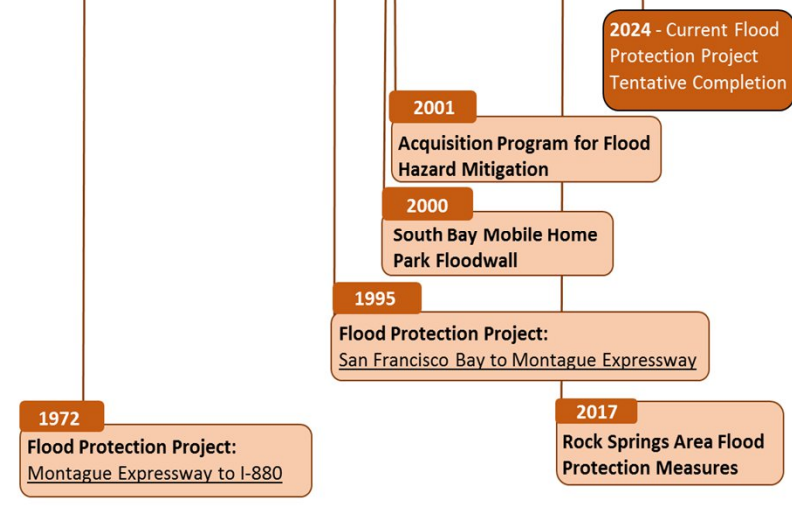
2024 - Current Flood Protection Project Tentative Completion

2001

Acquisition Program for Flood Hazard Mitigation

2000

South Bay Mobile Home Park Floodwall

1995

Flood Protection Project:
San Francisco Bay to Montague Expressway

1972

Flood Protection Project:
Montague Expressway to I-880

2017

Rock Springs Area Flood Protection Measures